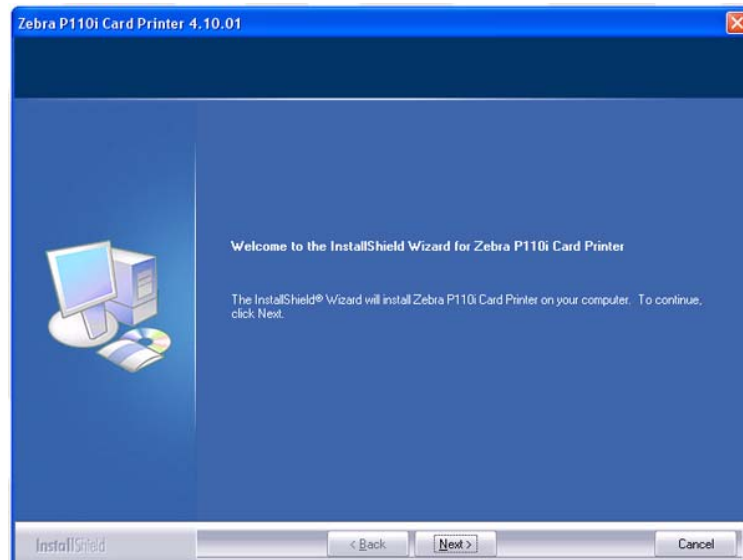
Zebra P110i Card Printer 4.10.01

Welcome to the InstallShield Wizard for Zebra P110i Card Printer

The InstallShield® Wizard will install Zebra P110i Card Printer on your computer. To continue, click Next.

InstallShield

< Back

Next >

Cancel